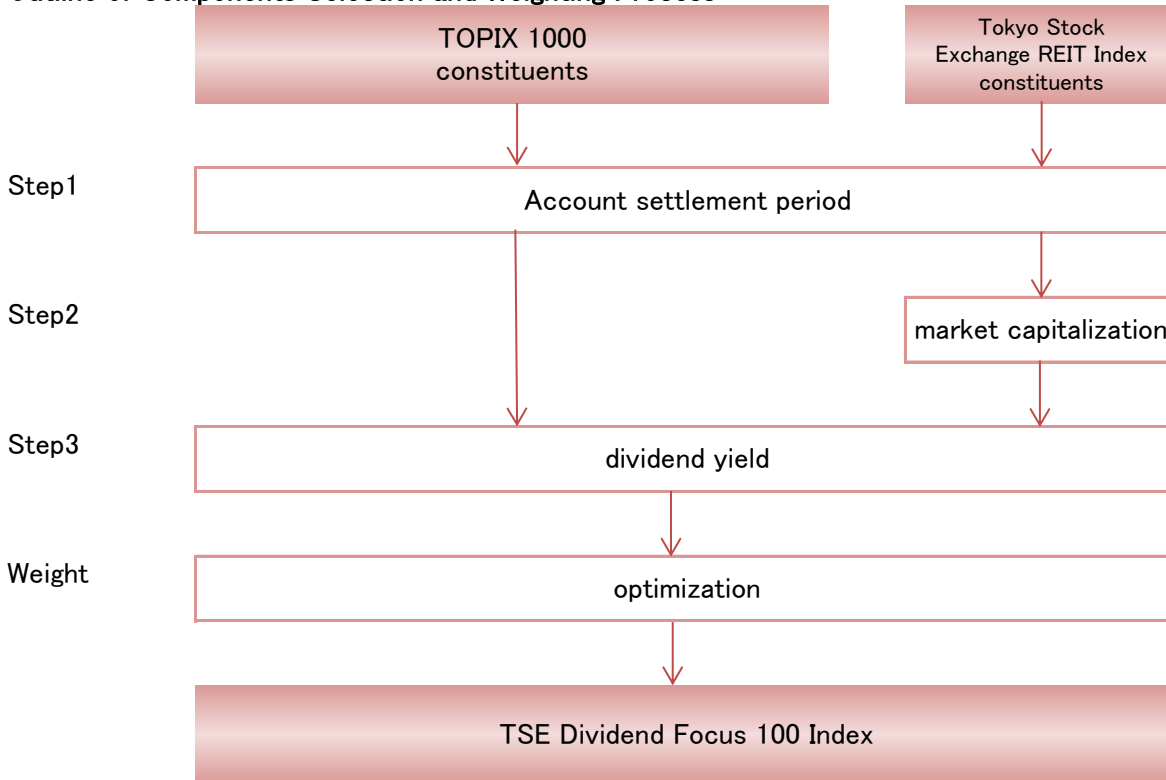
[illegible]

TOPIX 1000 constituents

Tokyo Stock Exchange REIT Index constituents

Step1

Account settlement period

Step2

market capitalization

Step3

dividend yield

Weight

optimization

TSE Dividend Focus 100 Index